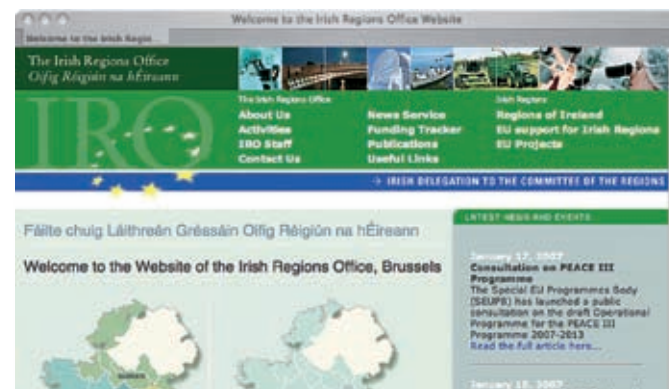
Welcome to the Irish Regions Office Website

Welcome to the Irish Regio...

The Irish Regions Office
Oifig Réigiún na hÉireann

IRO

The Irish Regions Office
About Us
Activities
IRO Staff
Contact Us

News Service
Funding Tracker
Publications
Useful Links

Irish Regions
Regions of Ireland
EU support for Irish Regions
EU Projects

→ IRISH DELEGATION TO THE COMMITTEE OF THE REGIONS

Fáilte chuig Láithreán Gréasáin Oifig Réigiún na hÉireann

Welcome to the Website of the Irish Regions Office, Brussels

LATEST NEWS AND EVENTS

January 17, 2007
Consultation on PEACE III Programme
The Special EU Programmes Body (SEUPB) has launched a public consultation on the draft Operational Programme for the PEACE III Programme 2007-2013
Read the full article here...

January 15, 2007